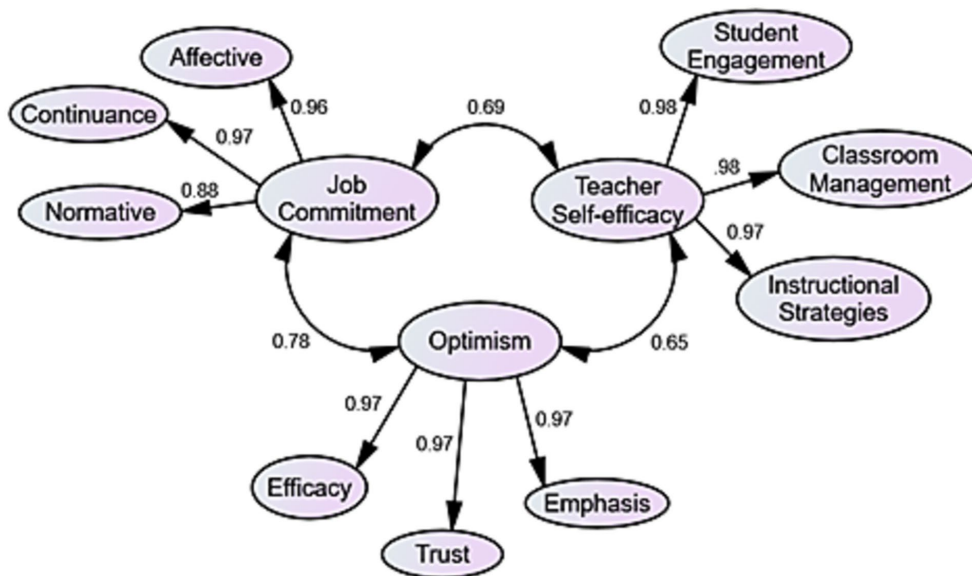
Affective

Continuance

Normative

0.96

0.97

0.88

Job Commitment

0.69

Student Engagement

0.98

Teacher Self-efficacy

.98

Classroom Management

0.97

Instructional Strategies

0.78

Optimism

0.65

0.97

0.97

0.97

Efficacy

Trust

Emphasis